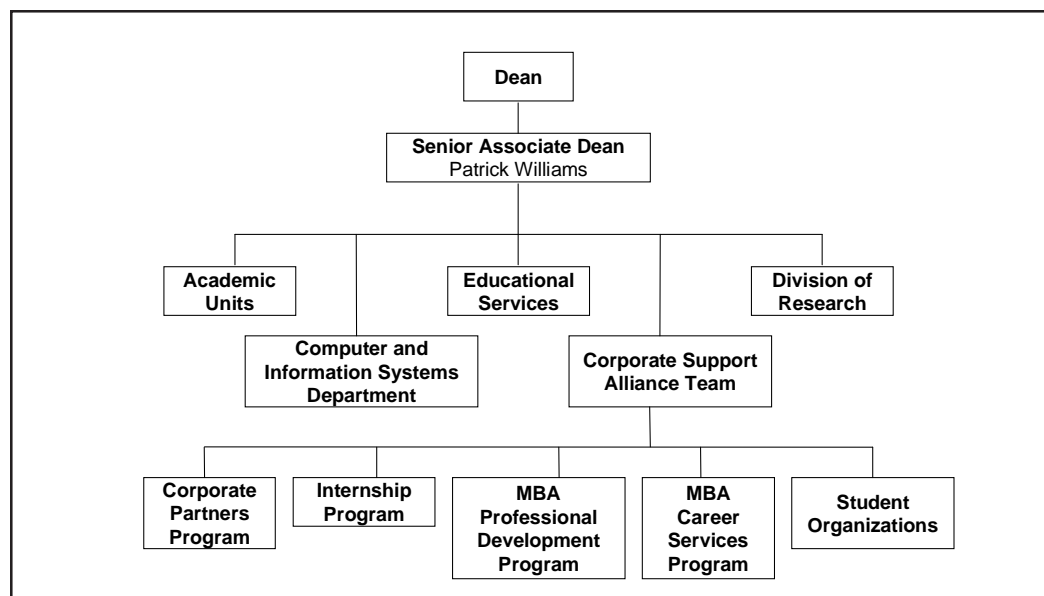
Dean

Senior Associate Dean
Patrick Williams

Academic Units

Computer and Information Systems Department

Educational Services

Corporate Support Alliance Team

Division of Research

Corporate Partners Program

Internship Program

MBA Professional Development Program

MBA Career Services Program

Student Organizations